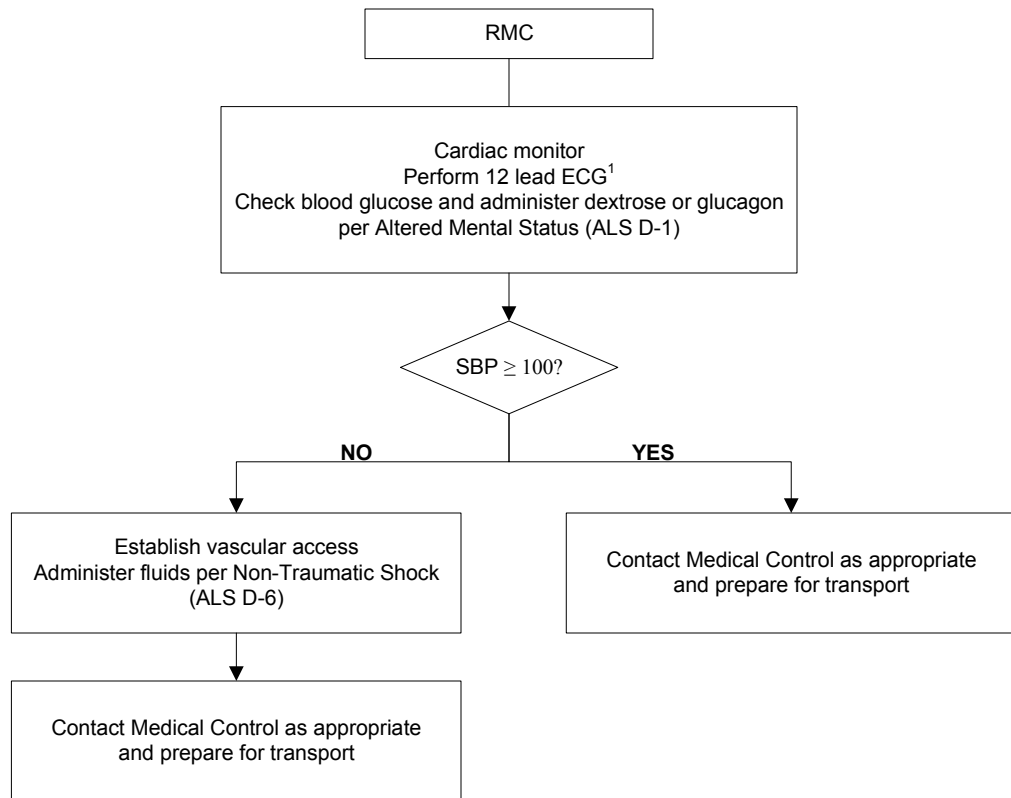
RMC

Cardiac monitor
Perform 12 lead ECG$^1$
Check blood glucose and administer dextrose or glucagon per Altered Mental Status (ALS D-1)

SBP $\geq$ 100?

NO

YES

Establish vascular access
Administer fluids per Non-Traumatic Shock (ALS D-6)

Contact Medical Control as appropriate and prepare for transport

Contact Medical Control as appropriate and prepare for transport